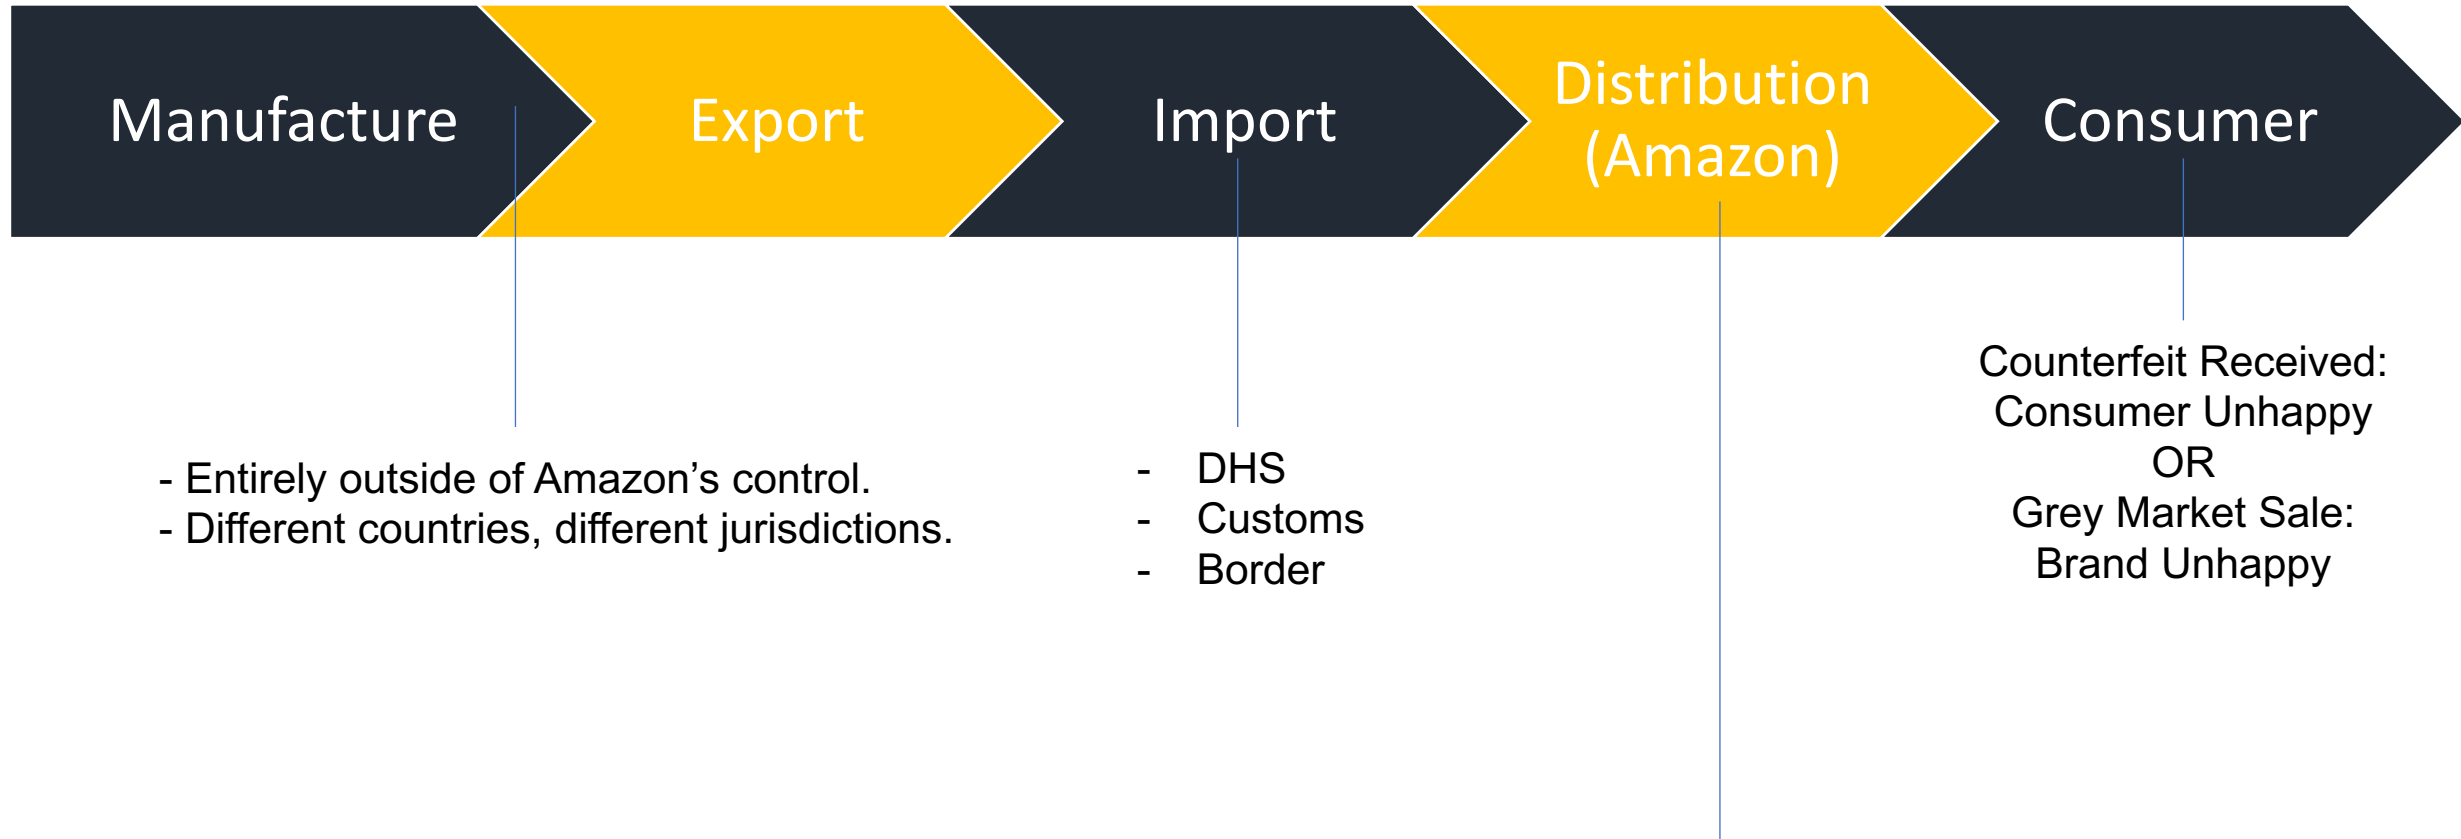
Manufacture

Export

Import

Distribution (Amazon)

Consumer

- Entirely outside of Amazon’s control.
- Different countries, different jurisdictions.

- DHS
- Customs
- Border

Counterfeit Received:
Consumer Unhappy
OR
Grey Market Sale:
Brand Unhappy